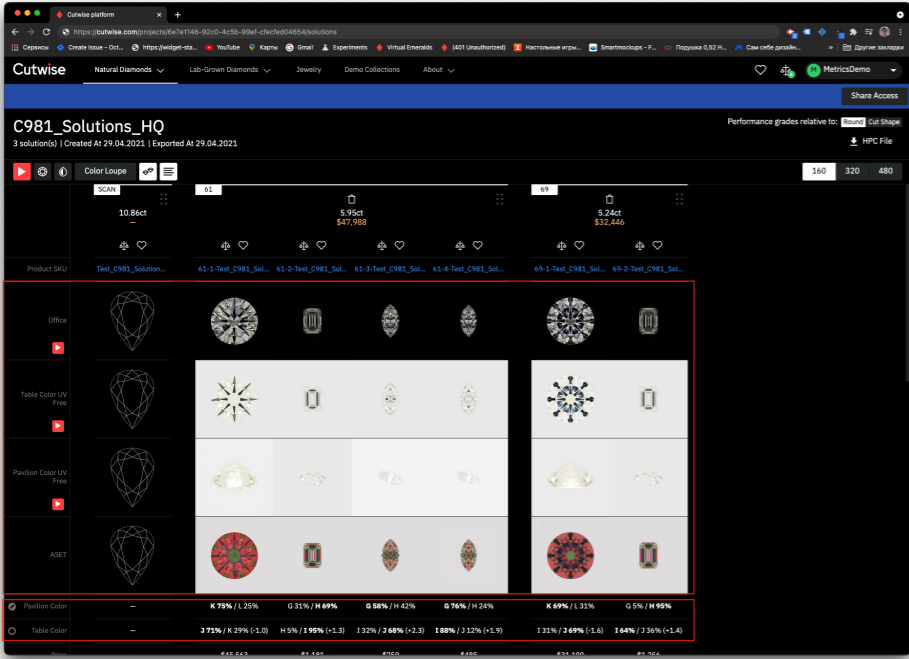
Cutwise platform

https://cutwise.com/projects/6e7e1146-92c0-4c5b-99ef-cfecfed04654/solutions

Сервисы Create Issue - Oct... https://widget-sta... YouTube Карты Gmail Experiments Virtual Emeralds (401 Unauthorized) Настольные игры... Smartmockups - F... Подушка 0,52 Н... Сам себе дизайн... Другие закладки

Cutwise Natural Diamonds Lab-Grown Diamonds Jewelry Demo Collections About

MetricsDemo

Share Access

C981_Solutions_HQ

3 solution(s) | Created At 29.04.2021 | Exported At 29.04.2021

Performance grades relative to: Round Cut Shape

HPC File

Color Loupe

160 320 480

SCAN

10.86ct
—

61

5.95ct
$47,988

69

5.24ct
$32,446

Product SKU Test_C981_Solution... 61-1-Test_C981_Sol... 61-2-Test_C981_Sol... 61-3-Test_C981_Sol... 61-4-Test_C981_Sol... 69-1-Test_C981_Sol... 69-2-Test_C981_Sol...

Office

Table Color UV Free

Pavilion Color UV Free

ASET

| | | | | | | | |
|---|---|---|---|---|---|---|---|
| Pavilion Color | – | K 75% / L 25% | G 31% / H 69% | G 58% / H 42% | G 76% / H 24% | K 69% / L 31% | G 5% / H 95% |
| Table Color | – | J 71% / K 29% (-1.0) | H 5% / I 95% (+1.3) | I 32% / J 68% (+2.3) | I 88% / J 12% (+1.9) | I 31% / J 69% (-1.6) | I 64% / J 36% (+1.4) |

Price $45,563 $1,181 $759 $485 $31,100 $1,256